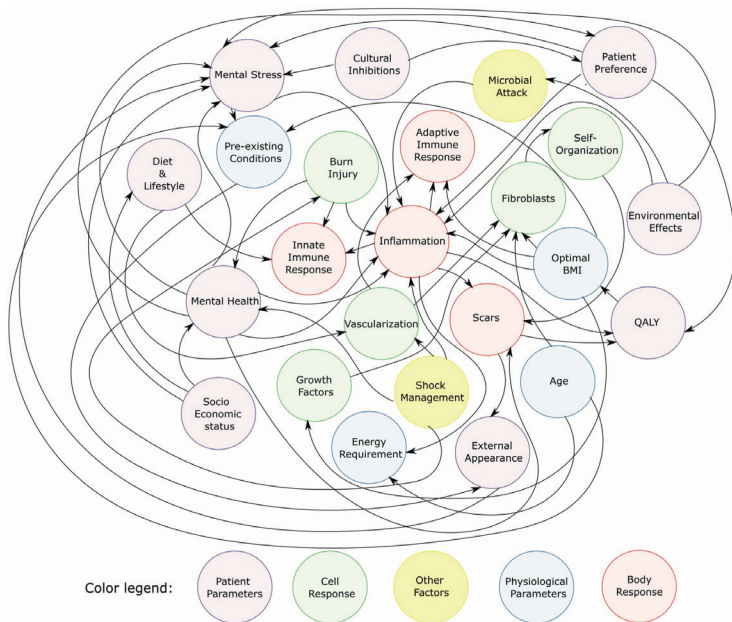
Mental Stress
Cultural Inhibitions
Patient Preference
Microbial Attack
Pre-existing Conditions
Adaptive Immune Response
Self-Organization
Diet & Lifestyle
Burn Injury
Fibroblasts
Environmental Effects
Innate Immune Response
Inflammation
Optimal BMI
Mental Health
Vascularization
Scars
QALY
Growth Factors
Shock Management
Age
Socio Economic status
Energy Requirement
External Appearance

Color legend:
Patient Parameters
Cell Response
Other Factors
Physiological Parameters
Body Response